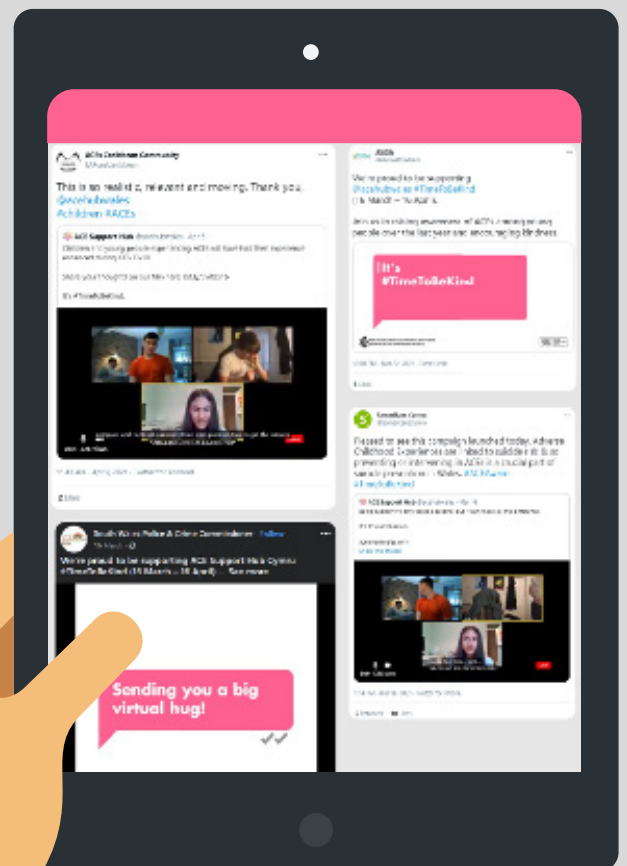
ACEs Caribbean Community

This is so realistic, relevant and moving. Thank you. @acehubwales #children #ACEs

ACE Support Hub

It's #TimeToBeKind

South Wales Police & Crime Commissioner · Follow

We're proud to be supporting ACE Support Hub Cymru #TimeToBeKind (15 March – 18 April) ... See more

Sending you a big virtual hug!

We're proud to be supporting @acehubwales #TimeToBeKind (15 March – 18 April).

Pleased to see this campaign launched today. Adverse Childhood Experiences are linked to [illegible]

ACE Support Hub